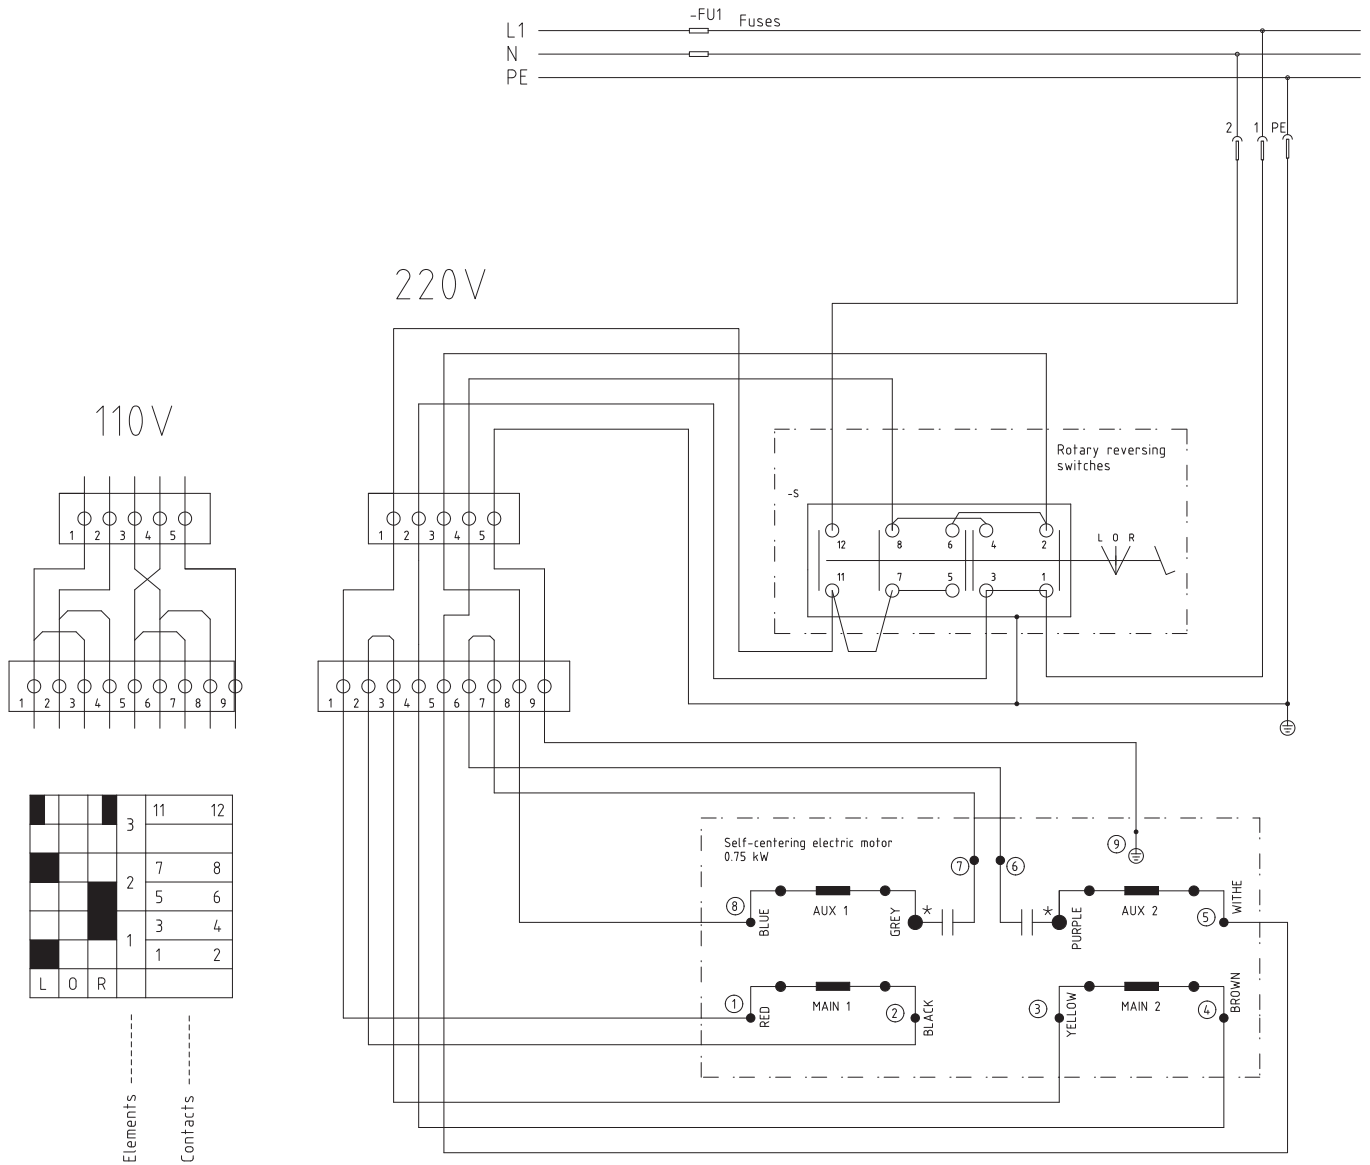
L1
N
PE
-FU1 Fuses
2 1 PE

220V

110V

Rotary reversing switches
-S
12 8 6 4 2
11 7 5 3 1
L O R

1 2 3 4 5
1 2 3 4 5 6 7 8 9

1 2 3 4 5
1 2 3 4 5 6 7 8 9

| | | | | 11 | 12 |
|---|---|---|---|---|---|
| | | | 3 | | |
| | | | 2 | 7 | 8 |
| | | | | 5 | 6 |
| | | | 1 | 3 | 4 |
| | | | | 1 | 2 |
| L | O | R | | | |

Elements
Contacts

Self-centering electric motor
0.75 kW
7 6 9
8 BLUE AUX 1 GREY *
* PURPLE AUX 2 5 WITHE
1 RED MAIN 1 2 BLACK
3 YELLOW MAIN 2 4 BROWN